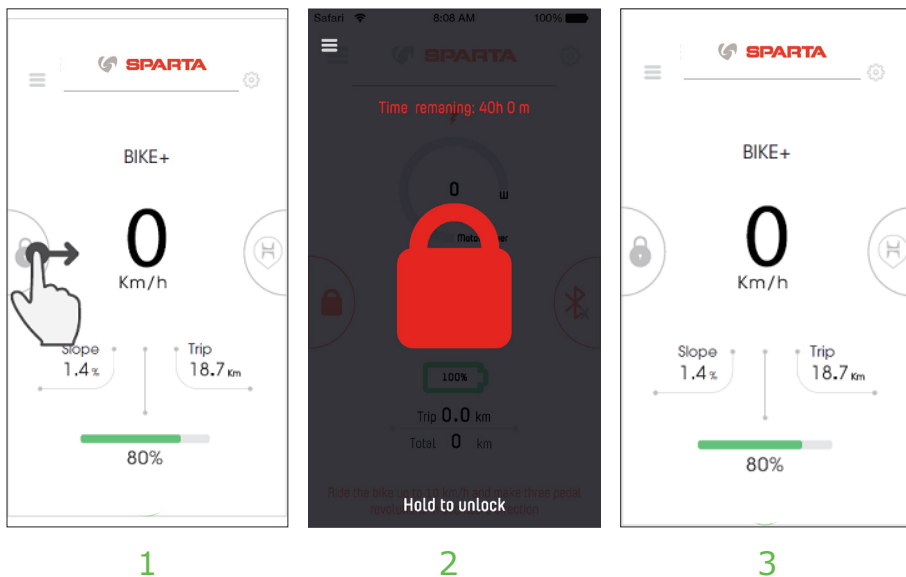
SPARTA

BIKE+

0

Km/h

Slope
1.4 %

Trip
18.7 Km

80%

1

Safari 8:08 AM 100%

SPARTA

Time remening: 40h 0 m

0 w

Motor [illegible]

100%

Trip 0.0 km

Total 0 km

Ride the bike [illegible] and make three pedal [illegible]

Hold to unlock

2

SPARTA

BIKE+

0

Km/h

Slope
1.4 %

Trip
18.7 Km

80%

3